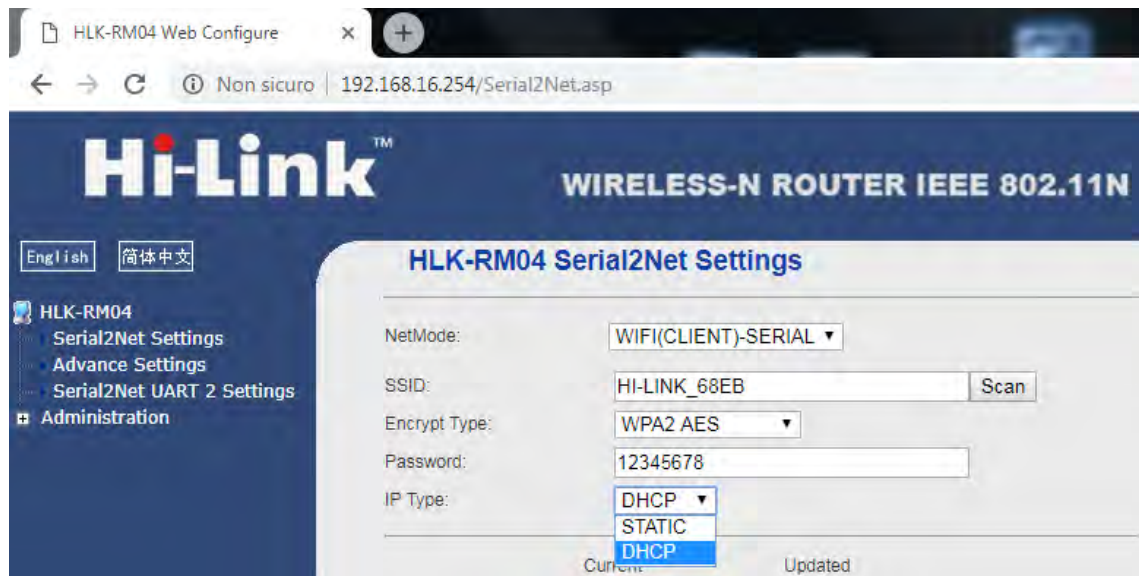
HLK-RM04 Web Configure ×

Non sicuro | 192.168.16.254/Serial2Net.asp

Hi-Link™

WIRELESS-N ROUTER IEEE 802.11N

English 简体中文

HLK-RM04
Serial2Net Settings
Advance Settings
Serial2Net UART 2 Settings
Administration

HLK-RM04 Serial2Net Settings

NetMode: WIFI(CLIENT)-SERIAL

SSID: HI-LINK_68EB Scan

Encrypt Type: WPA2 AES

Password: 12345678

IP Type: DHCP
STATIC
DHCP

Current Updated